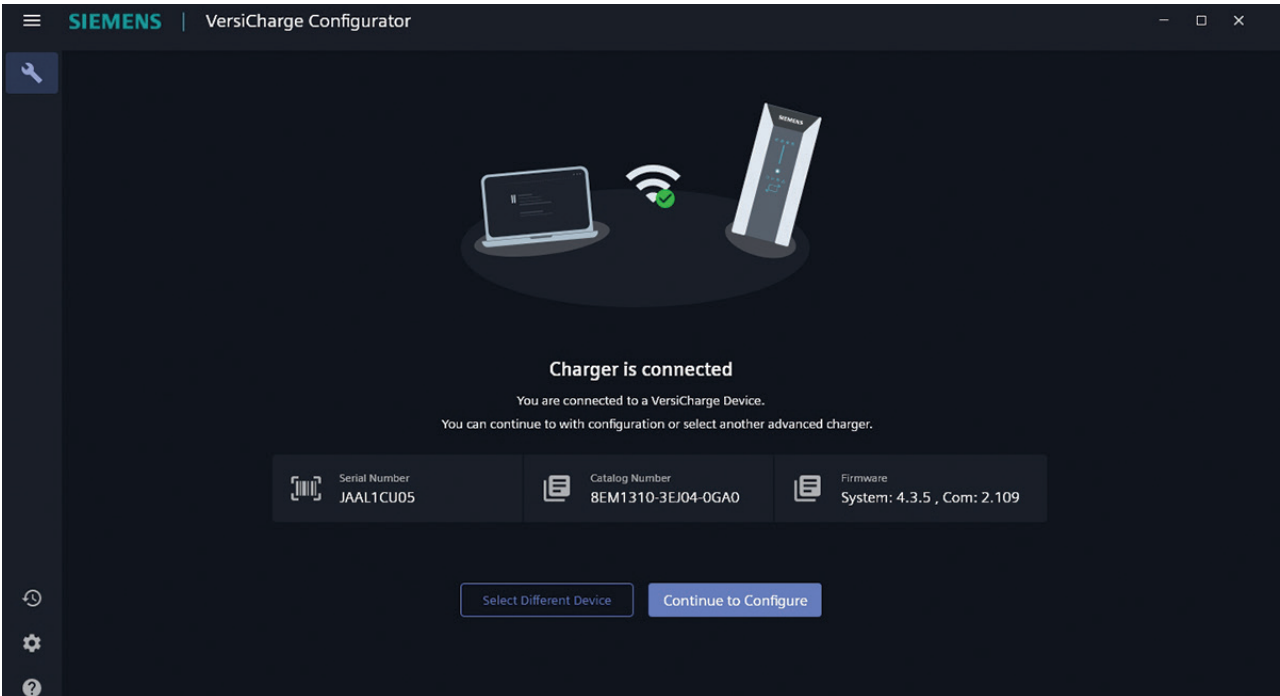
SIEMENS | VersiCharge Configurator

SIEMENS

Charger is connected

You are connected to a VersiCharge Device.

You can continue to with configuration or select another advanced charger.

Serial Number
JAAL1CU05

Catalog Number
8EM1310-3EJ04-0GA0

Firmware
System: 4.3.5 , Com: 2.109

Select Different Device

Continue to Configure